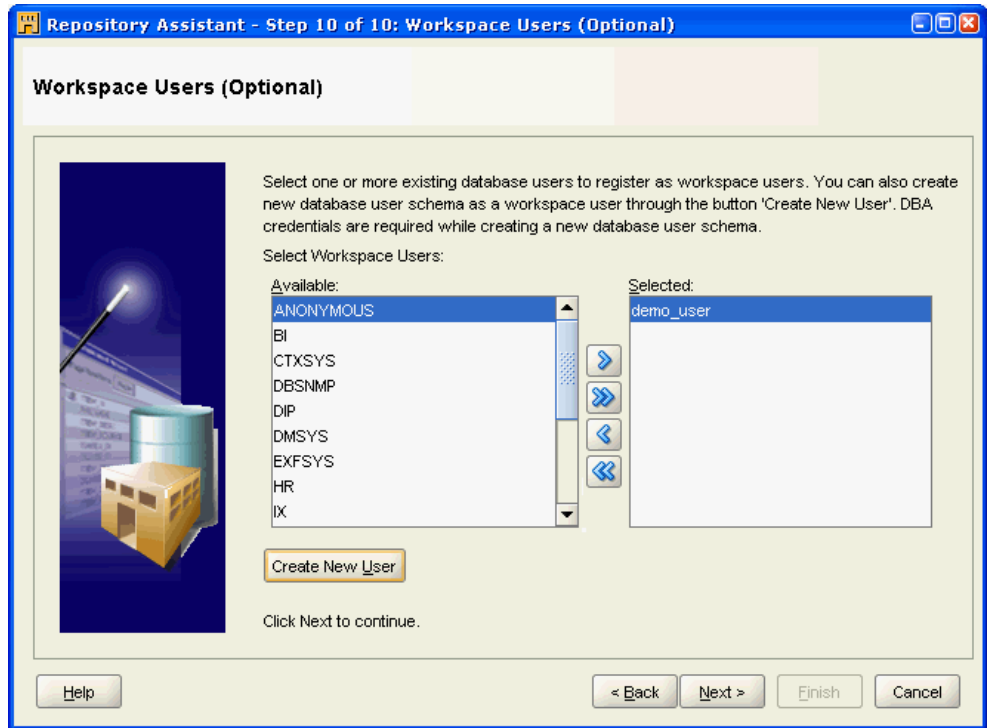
Repository Assistant - Step 10 of 10: Workspace Users (Optional)

Workspace Users (Optional)

Select one or more existing database users to register as workspace users. You can also create new database user schema as a workspace user through the button 'Create New User'. DBA credentials are required while creating a new database user schema.

Select Workspace Users:

Available:
ANONYMOUS
BI
CTXSYS
DBSNMP
DIP
DMSYS
EXFSYS
HR
IX

Selected:
demo_user

Create New User

Click Next to continue.

Help

< Back

Next >

Finish

Cancel